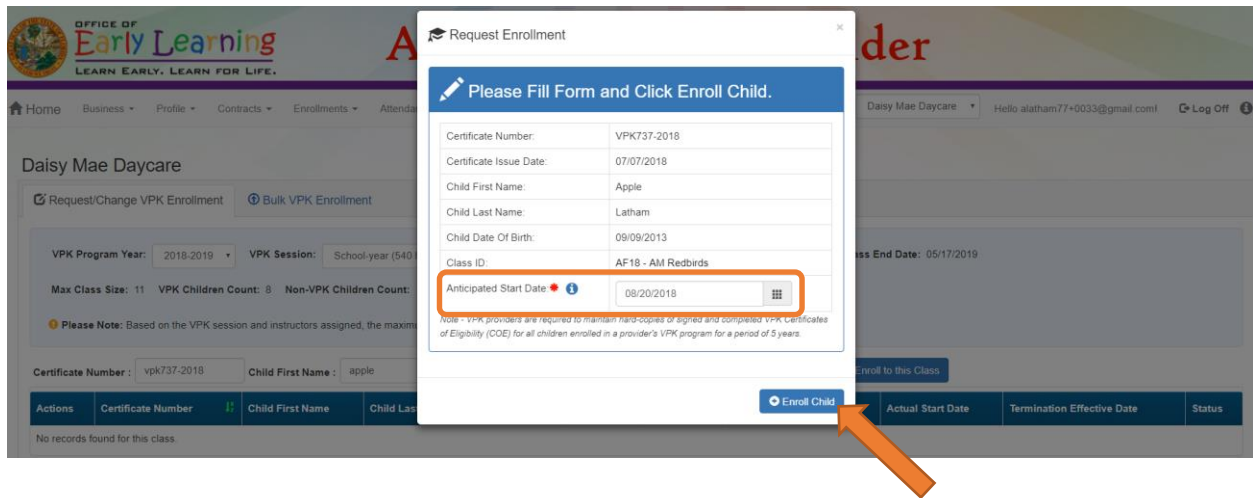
OFFICE OF
Early Learning
LEARN EARLY. LEARN FOR LIFE.

A

der

Home Business ▾ Profile ▾ Contracts ▾ Enrollments ▾ Attenda

Daisy Mae Daycare ▾ Hello alatham77+0033@gmail.com! Log Off

Daisy Mae Daycare

Request/Change VPK Enrollment Bulk VPK Enrollment

VPK Program Year: 2018-2019 ▾ VPK Session: School-year (540

ss End Date: 05/17/2019

Max Class Size: 11 VPK Children Count: 8 Non-VPK Children Count:

Please Note: Based on the VPK session and instructors assigned, the maxim

Certificate Number : vpk737-2018 Child First Name : apple

Enroll to this Class

| Actions | Certificate Number | Child First Name | Child Las | Actual Start Date | Termination Effective Date | Status |
|---|---|---|---|---|---|---|
| No records found for this class. | | | | | | |

Request Enrollment

×

Please Fill Form and Click Enroll Child.

| Certificate Number: | VPK737-2018 |
|---|---|
| Certificate Issue Date: | 07/07/2018 |
| Child First Name: | Apple |
| Child Last Name: | Latham |
| Child Date Of Birth: | 09/09/2013 |
| Class ID: | AF18 - AM Redbirds |
| Anticipated Start Date: | 08/20/2018 |

Note - VPK providers are required to maintain hard-copies of signed and completed VPK Certificates of Eligibility (COE) for all children enrolled in a provider's VPK program for a period of 5 years.

Enroll Child